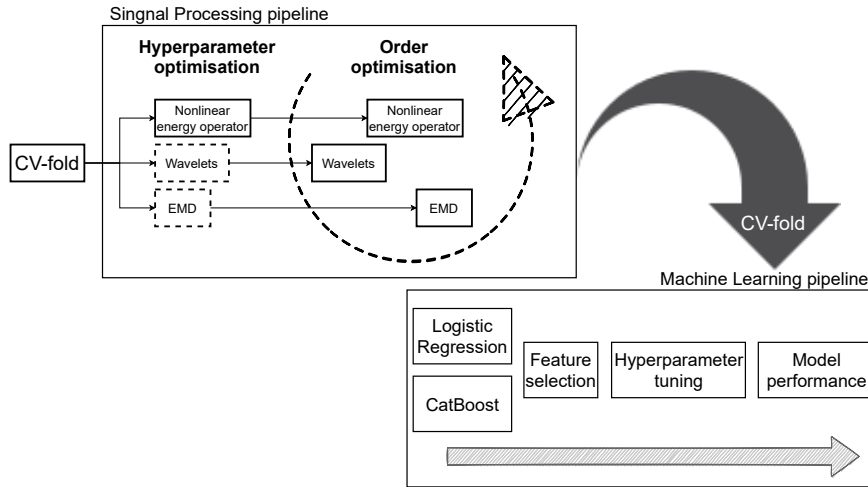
Singnal Processing pipeline

Hyperparameter optimisation

Order optimisation

CV-fold

Nonlinear energy operator

Wavelets

EMD

Nonlinear energy operator

Wavelets

EMD

CV-fold

Machine Learning pipeline

Logistic Regression

CatBoost

Feature selection

Hyperparameter tuning

Model performance